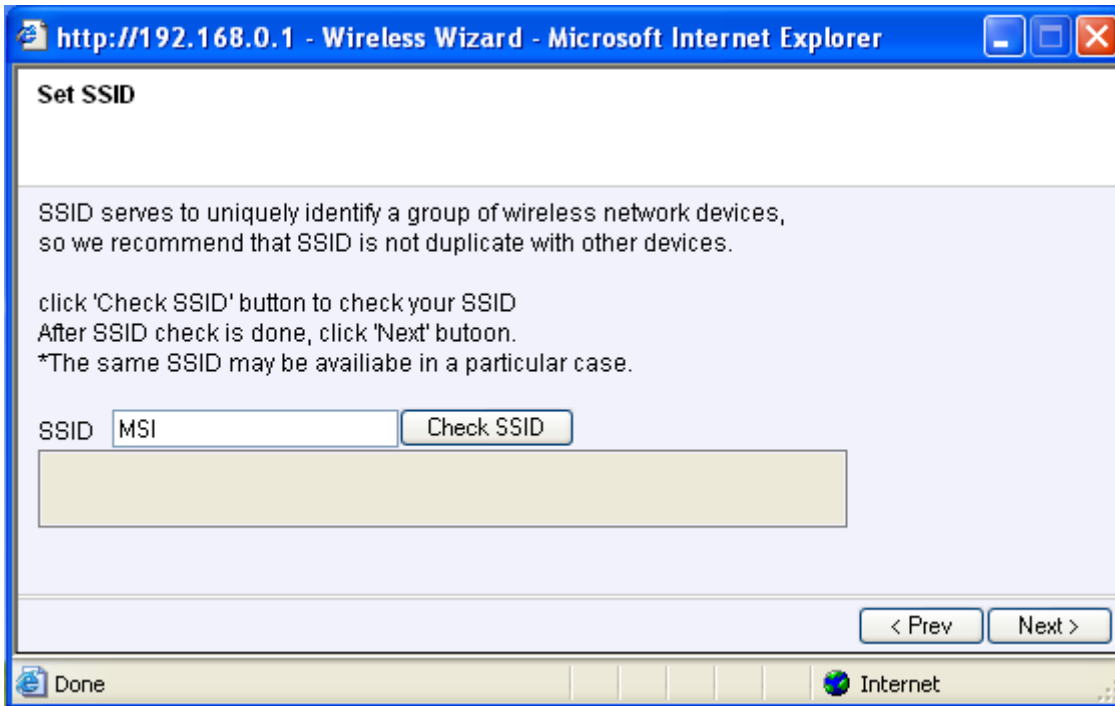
http://192.168.0.1 - Wireless Wizard - Microsoft Internet Explorer

Set SSID

SSID serves to uniquely identify a group of wireless network devices, so we recommend that SSID is not duplicate with other devices.

click 'Check SSID' button to check your SSID
After SSID check is done, click 'Next' butoon.
*The same SSID may be availiabe in a particular case.

SSID MSI Check SSID

< Prev Next >

Done Internet